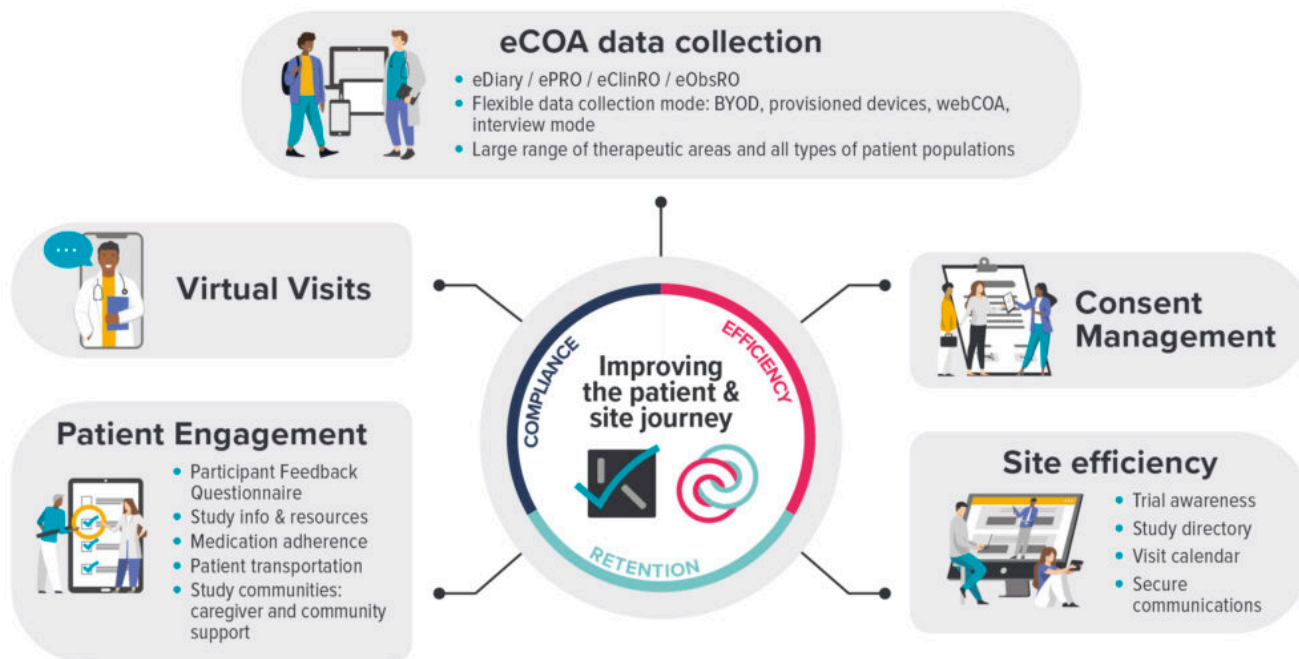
eCOA data collection

- eDiary / ePRO / eClinRO / eObsRO
- Flexible data collection mode: BYOD, provisioned devices, webCOA, interview mode
- Large range of therapeutic areas and all types of patient populations

...

Virtual Visits

Consent Management

COMPLIANCE

EFFICIENCY

Improving the patient & site journey

RETENTION

Patient Engagement

- Participant Feedback Questionnaire
- Study info & resources
- Medication adherence
- Patient transportation
- Study communities: caregiver and community support

Site efficiency

- Trial awareness
- Study directory
- Visit calendar
- Secure communications